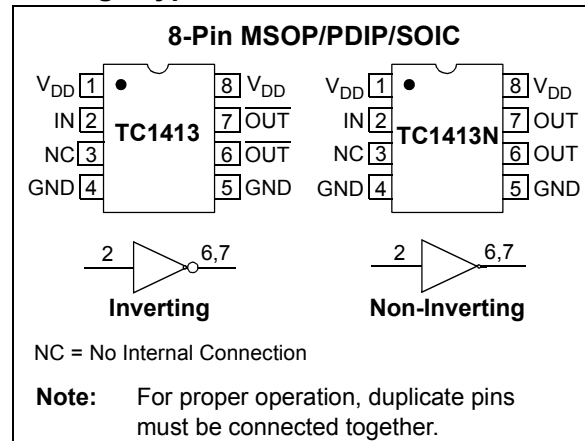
8-Pin MSOP/PDIP/SOIC

$V_{DD}$ 1
IN 2
NC 3
GND 4
TC1413
8 $V_{DD}$
7 $\overline{OUT}$
6 $\overline{OUT}$
5 GND

$V_{DD}$ 1
IN 2
NC 3
GND 4
TC1413N
8 $V_{DD}$
7 OUT
6 OUT
5 GND

2
6,7
Inverting

2
6,7
Non-Inverting

NC = No Internal Connection

Note: For proper operation, duplicate pins must be connected together.